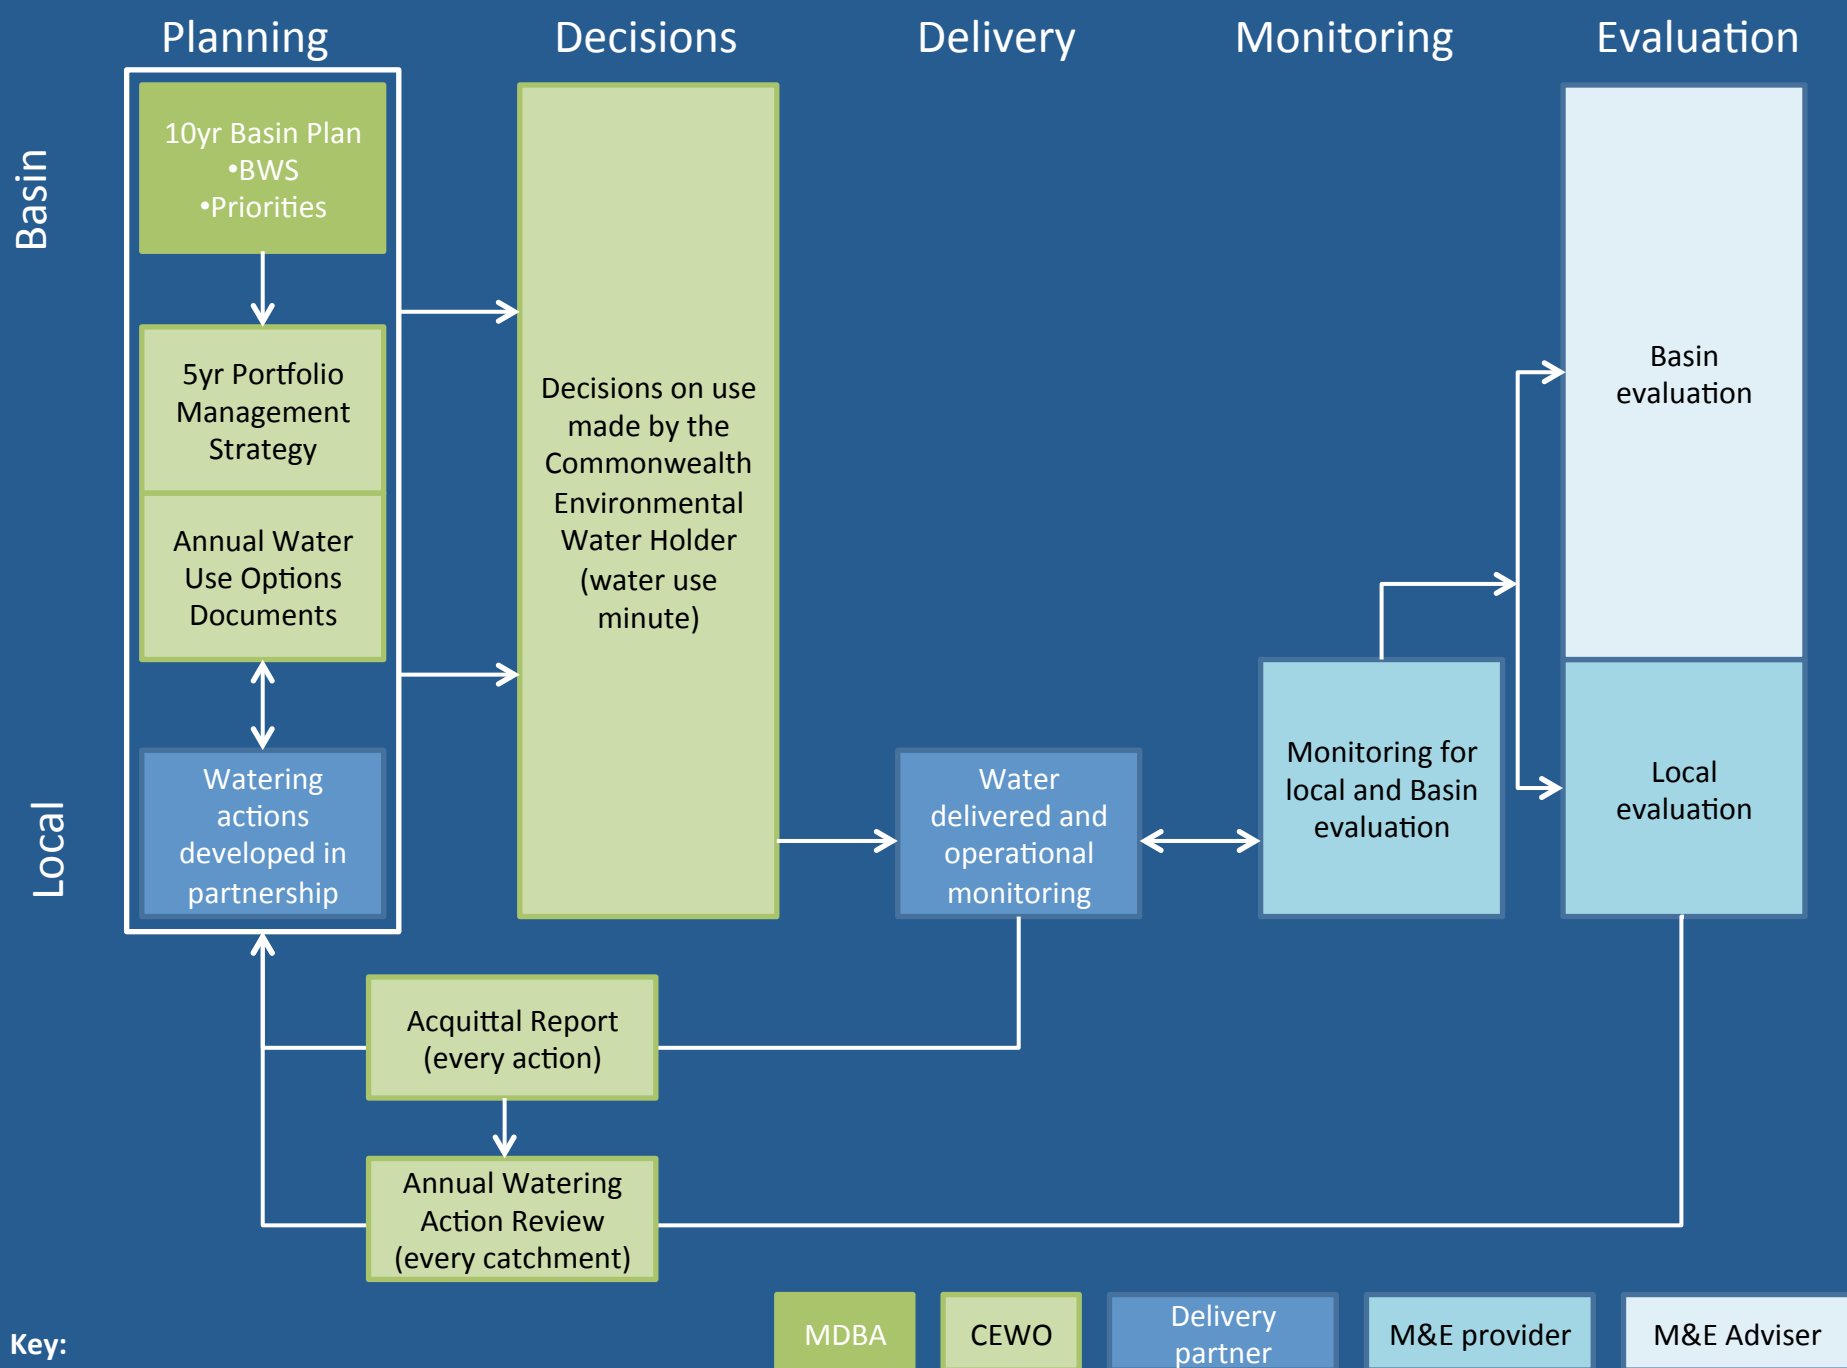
Planning

Decisions

Delivery

Monitoring

Evaluation

Basin

Local

10yr Basin Plan
•BWS
•Priorities

5yr Portfolio Management Strategy

Annual Water Use Options Documents

Watering actions developed in partnership

Decisions on use made by the Commonwealth Environmental Water Holder (water use minute)

Water delivered and operational monitoring

Monitoring for local and Basin evaluation

Basin evaluation

Local evaluation

Acquittal Report (every action)

Annual Watering Action Review (every catchment)

Key:

MDBA

CEWO

Delivery partner

M&E provider

M&E Adviser